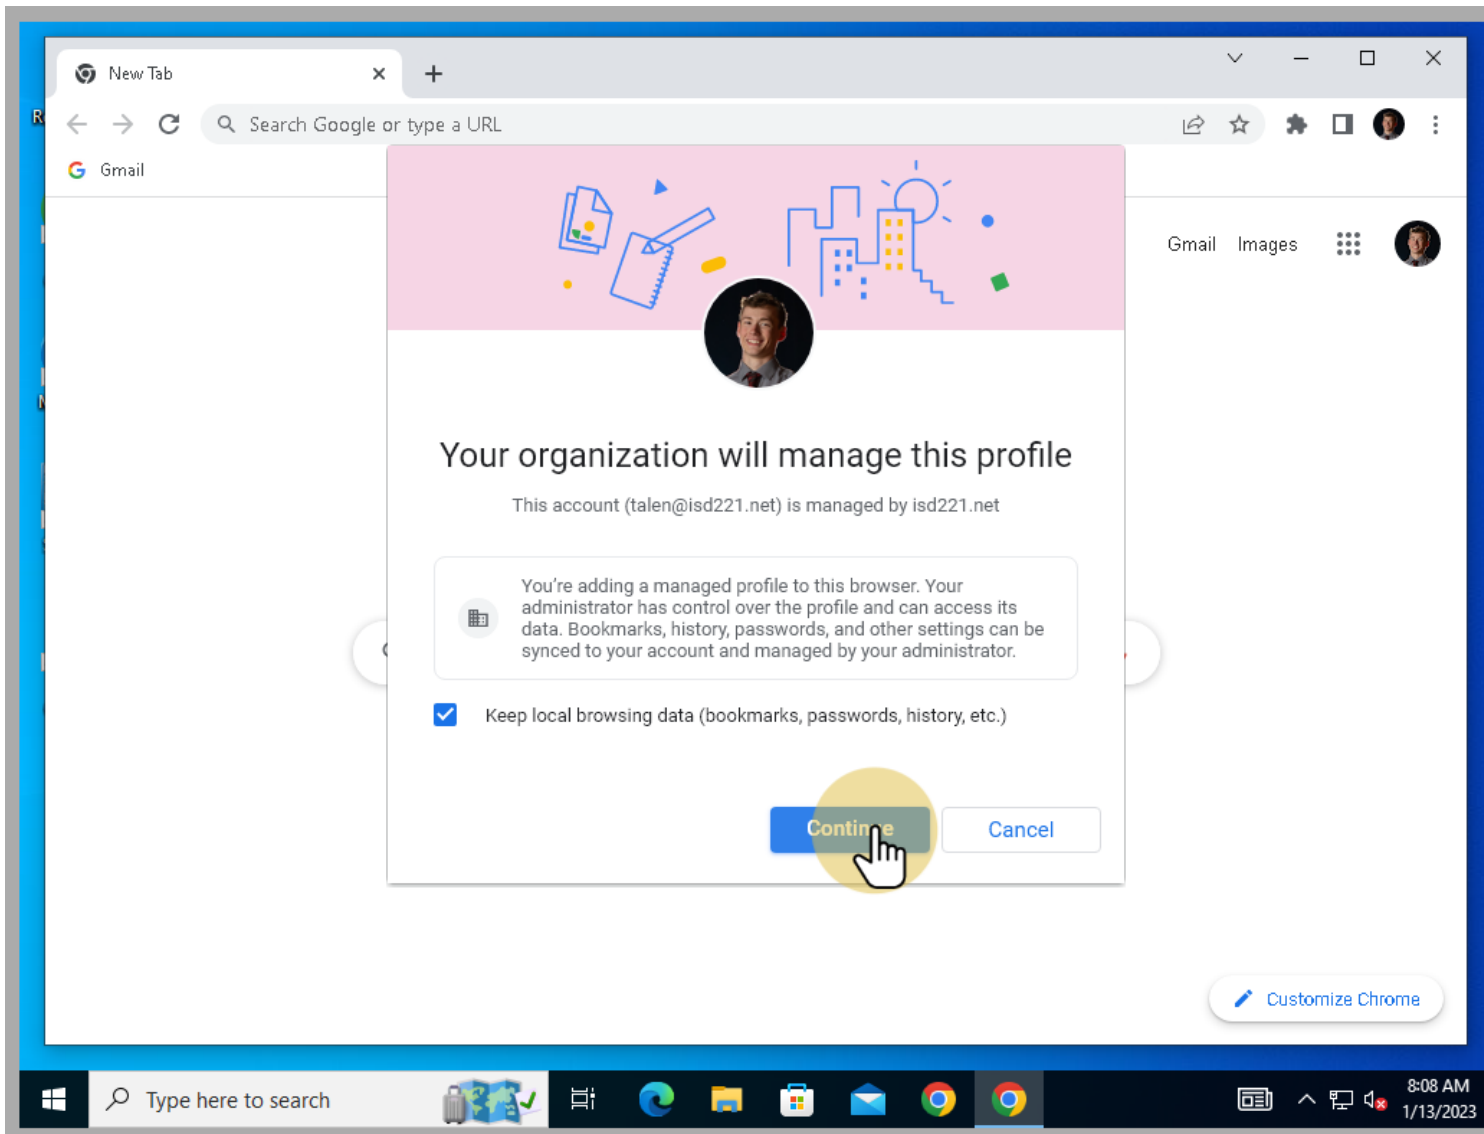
New Tab

Search Google or type a URL

Gmail

Gmail Images

Your organization will manage this profile

This account (talen@isd221.net) is managed by isd221.net

You're adding a managed profile to this browser. Your administrator has control over the profile and can access its data. Bookmarks, history, passwords, and other settings can be synced to your account and managed by your administrator.

Keep local browsing data (bookmarks, passwords, history, etc.)

Conti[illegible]e Cancel

Customize Chrome

Type here to search

8:08 AM
1/13/2023